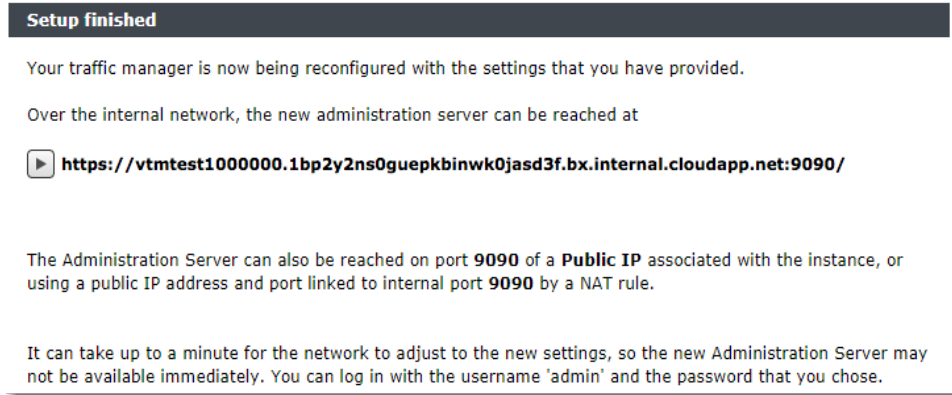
Setup finished

Your traffic manager is now being reconfigured with the settings that you have provided.

Over the internal network, the new administration server can be reached at

https://vtmtest1000000.1bp2y2ns0guepkbinwk0jasd3f.bx.internal.cloudapp.net:9090/

The Administration Server can also be reached on port 9090 of a Public IP associated with the instance, or using a public IP address and port linked to internal port 9090 by a NAT rule.

It can take up to a minute for the network to adjust to the new settings, so the new Administration Server may not be available immediately. You can log in with the username 'admin' and the password that you chose.